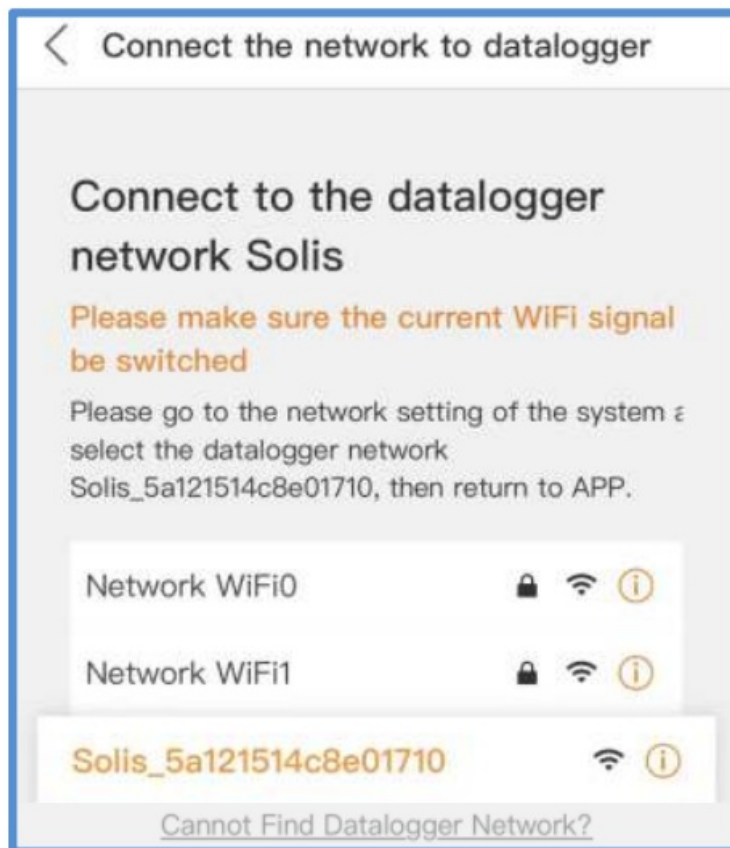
Connect the network to datalogger

Connect to the datalogger network Solis

Please make sure the current WiFi signal be switched

Please go to the network setting of the system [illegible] select the datalogger network Solis_5a121514c8e01710, then return to APP.

Network WiFi0

Network WiFi1

Solis_5a121514c8e01710

Cannot Find Datalogger Network?